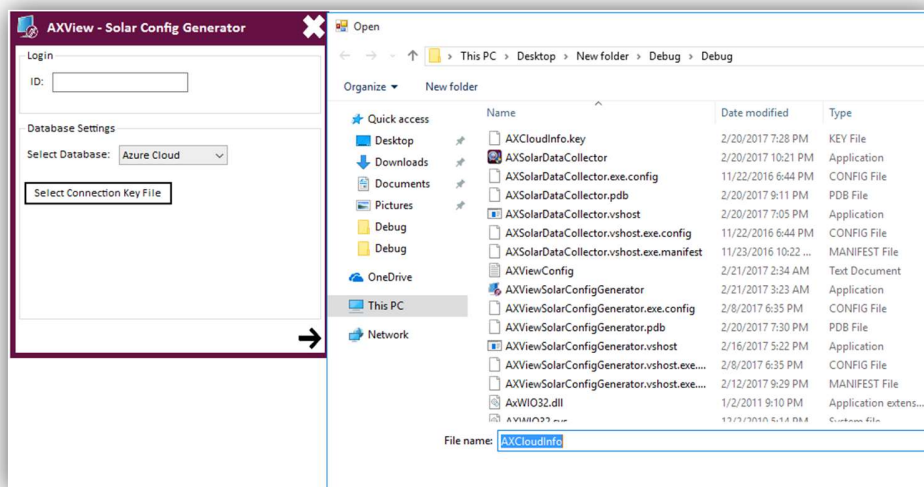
AXView - Solar Config Generator

Login

ID:

Database Settings

Select Database: Azure Cloud

Select Connection Key File

Open

This PC > Desktop > New folder > Debug > Debug

Organize ▾ New folder

Quick access
Desktop
Downloads
Documents
Pictures
Debug
Debug
OneDrive
This PC
Network

| Name | Date modified | Type |
|---|---|---|
| AXCloudInfo.key | 2/20/2017 7:28 PM | KEY File |
| AXSolarDataCollector | 2/20/2017 10:21 PM | Application |
| AXSolarDataCollector.exe.config | 11/22/2016 6:44 PM | CONFIG File |
| AXSolarDataCollector.pdb | 2/20/2017 9:11 PM | PDB File |
| AXSolarDataCollector.vshost | 2/20/2017 7:05 PM | Application |
| AXSolarDataCollector.vshost.exe.config | 11/22/2016 6:44 PM | CONFIG File |
| AXSolarDataCollector.vshost.exe.manifest | 11/23/2016 10:22 ... | MANIFEST File |
| AXViewConfig | 2/21/2017 2:34 AM | Text Document |
| AXViewSolarConfigGenerator | 2/21/2017 3:23 AM | Application |
| AXViewSolarConfigGenerator.exe.config | 2/8/2017 6:35 PM | CONFIG File |
| AXViewSolarConfigGenerator.pdb | 2/20/2017 7:30 PM | PDB File |
| AXViewSolarConfigGenerator.vshost | 2/16/2017 5:22 PM | Application |
| AXViewSolarConfigGenerator.vshost.exe.... | 2/8/2017 6:35 PM | CONFIG File |
| AXViewSolarConfigGenerator.vshost.exe.... | 2/12/2017 9:29 PM | MANIFEST File |
| AxWIO32.dll | 1/2/2011 9:10 PM | Application extens... |
| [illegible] | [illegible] | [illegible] |

File name: AXCloudInfo